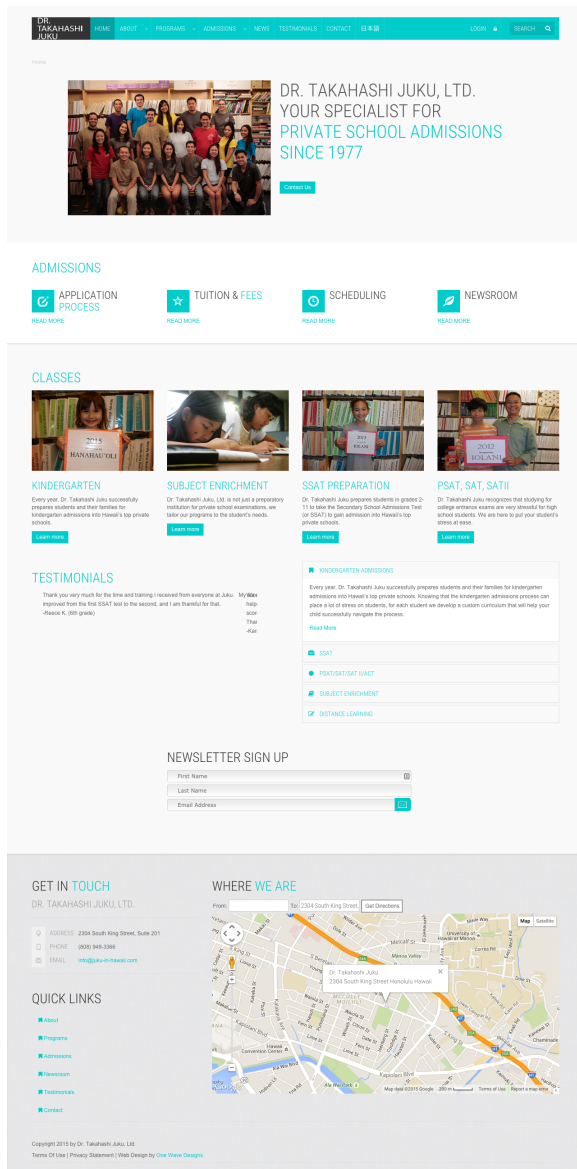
DR. TAKAHASHI JUKU

HOME ABOUT PROGRAMS ADMISSIONS NEWS TESTIMONIALS CONTACT 日本語

LOGIN SEARCH

Home

DR. TAKAHASHI JUKU, LTD. YOUR SPECIALIST FOR PRIVATE SCHOOL ADMISSIONS SINCE 1977

Contact Us

ADMISSIONS

APPLICATION PROCESS
READ MORE

TUITION & FEES
READ MORE

SCHEDULING
READ MORE

NEWSROOM
READ MORE

CLASSES

2015 HANAHAU'OLI

KINDERGARTEN
Every year, Dr. Takahashi Juku successfully prepares students and their families for kindergarten admissions into Hawaii's top private schools.
Learn more

SUBJECT ENRICHMENT
Dr. Takahashi Juku, Ltd. is not just a preparatory institution for private school examinations, we tailor our programs to the student's needs.
Learn more

2013 PUNAHOU

SSAT PREPARATION
Dr. Takahashi Juku prepares students in grades 2-11 to take the Secondary School Admissions Test (or SSAT) to gain admission into Hawaii's top private schools.
Learn more

2012 IOLANI

PSAT, SAT, SATII
Dr. Takahashi Juku recognizes that studying for college entrance exams are very stressful for high school students. We are here to put your student's stress at ease.
Learn more

TESTIMONIALS

Thank you very much for the time and training I received from everyone at Juku. My score improved from the first SSAT test to the second, and I am thankful for that.
-Reece K. (6th grade)

My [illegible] help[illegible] scor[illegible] Thar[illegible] -Ka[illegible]

KINDERGARTEN ADMISSIONS

Every year, Dr. Takahashi Juku successfully prepares students and their families for kindergarten admissions into Hawaii's top private schools. Knowing that the kindergarten admissions process can place a lot of stress on students, for each student we develop a custom curriculum that will help your child successfully navigate the process.

Read More

SSAT

PSAT/SAT/SAT II/ACT

SUBJECT ENRICHMENT

DISTANCE LEARNING

NEWSLETTER SIGN UP

First Name
Last Name
Email Address

GET IN TOUCH

DR. TAKAHASHI JUKU, LTD.

ADDRESS 2304 South King Street, Suite 201
PHONE (808) 949-3366
EMAIL info@juku-in-hawaii.com

QUICK LINKS

About
Programs
Admissions
Newsroom
Testimonials
Contact

WHERE WE ARE

From: To: 2304 South King Street Get Directions

Map Satellite

Dr. Takahashi Juku
2304 South King Street Honolulu Hawaii

Map data ©2015 Google Terms of Use Report a map error

Copyright 2015 by Dr. Takahashi Juku, Ltd.
Terms Of Use | Privacy Statement | Web Design by One Wave Designs